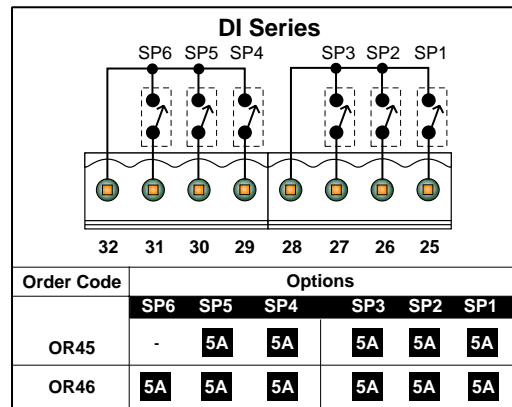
DI Series

SP6 SP5 SP4 SP3 SP2 SP1

32 31 30 29 28 27 26 25

| Order Code | Options | | | | | |
|---|---|---|---|---|---|---|
| | SP6 | SP5 | SP4 | SP3 | SP2 | SP1 |
| OR45 | - | 5A | 5A | 5A | 5A | 5A |
| OR46 | 5A | 5A | 5A | 5A | 5A | 5A |